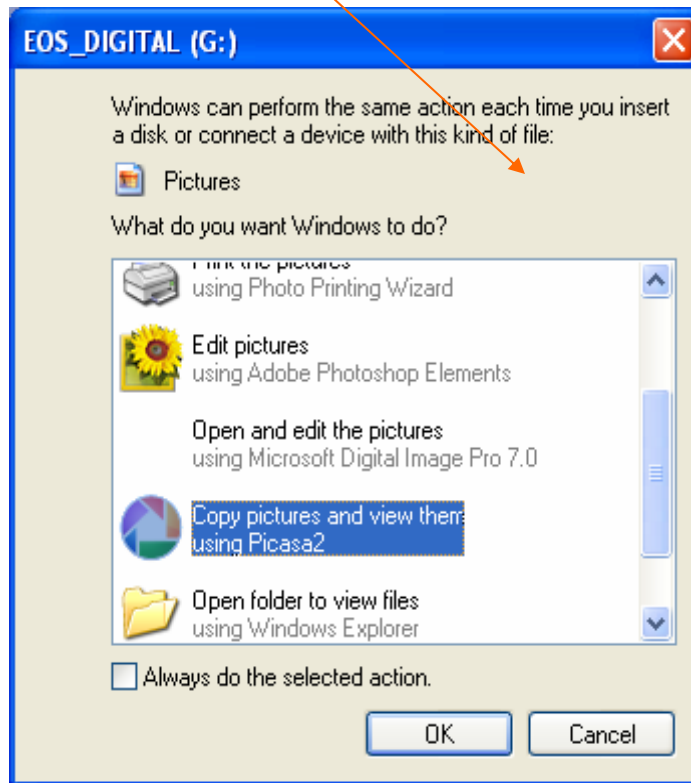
EOS_DIGITAL (G:)

Windows can perform the same action each time you insert a disk or connect a device with this kind of file:

Pictures

What do you want Windows to do?

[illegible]
using Photo Printing Wizard

Edit pictures
using Adobe Photoshop Elements

Open and edit the pictures
using Microsoft Digital Image Pro 7.0

Copy pictures and view them
using Picasa2

Open folder to view files
using Windows Explorer

Always do the selected action.

OK

Cancel